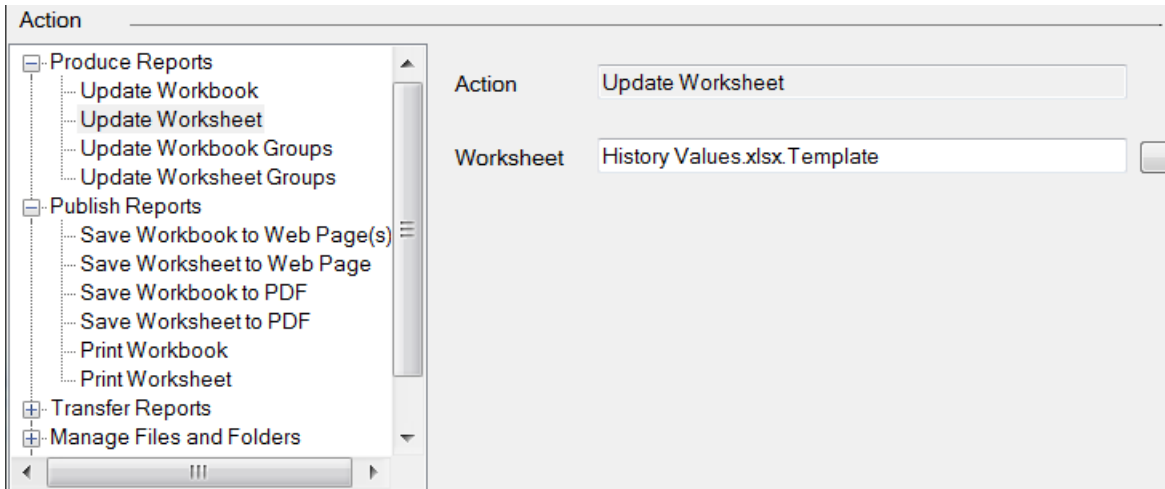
Action

Produce Reports
Update Workbook
Update Worksheet
Update Workbook Groups
Update Worksheet Groups
Publish Reports
Save Workbook to Web Page(s)
Save Worksheet to Web Page
Save Workbook to PDF
Save Worksheet to PDF
Print Workbook
Print Worksheet
Transfer Reports
Manage Files and Folders

Action | Update Worksheet

Worksheet | History Values.xlsx.Template